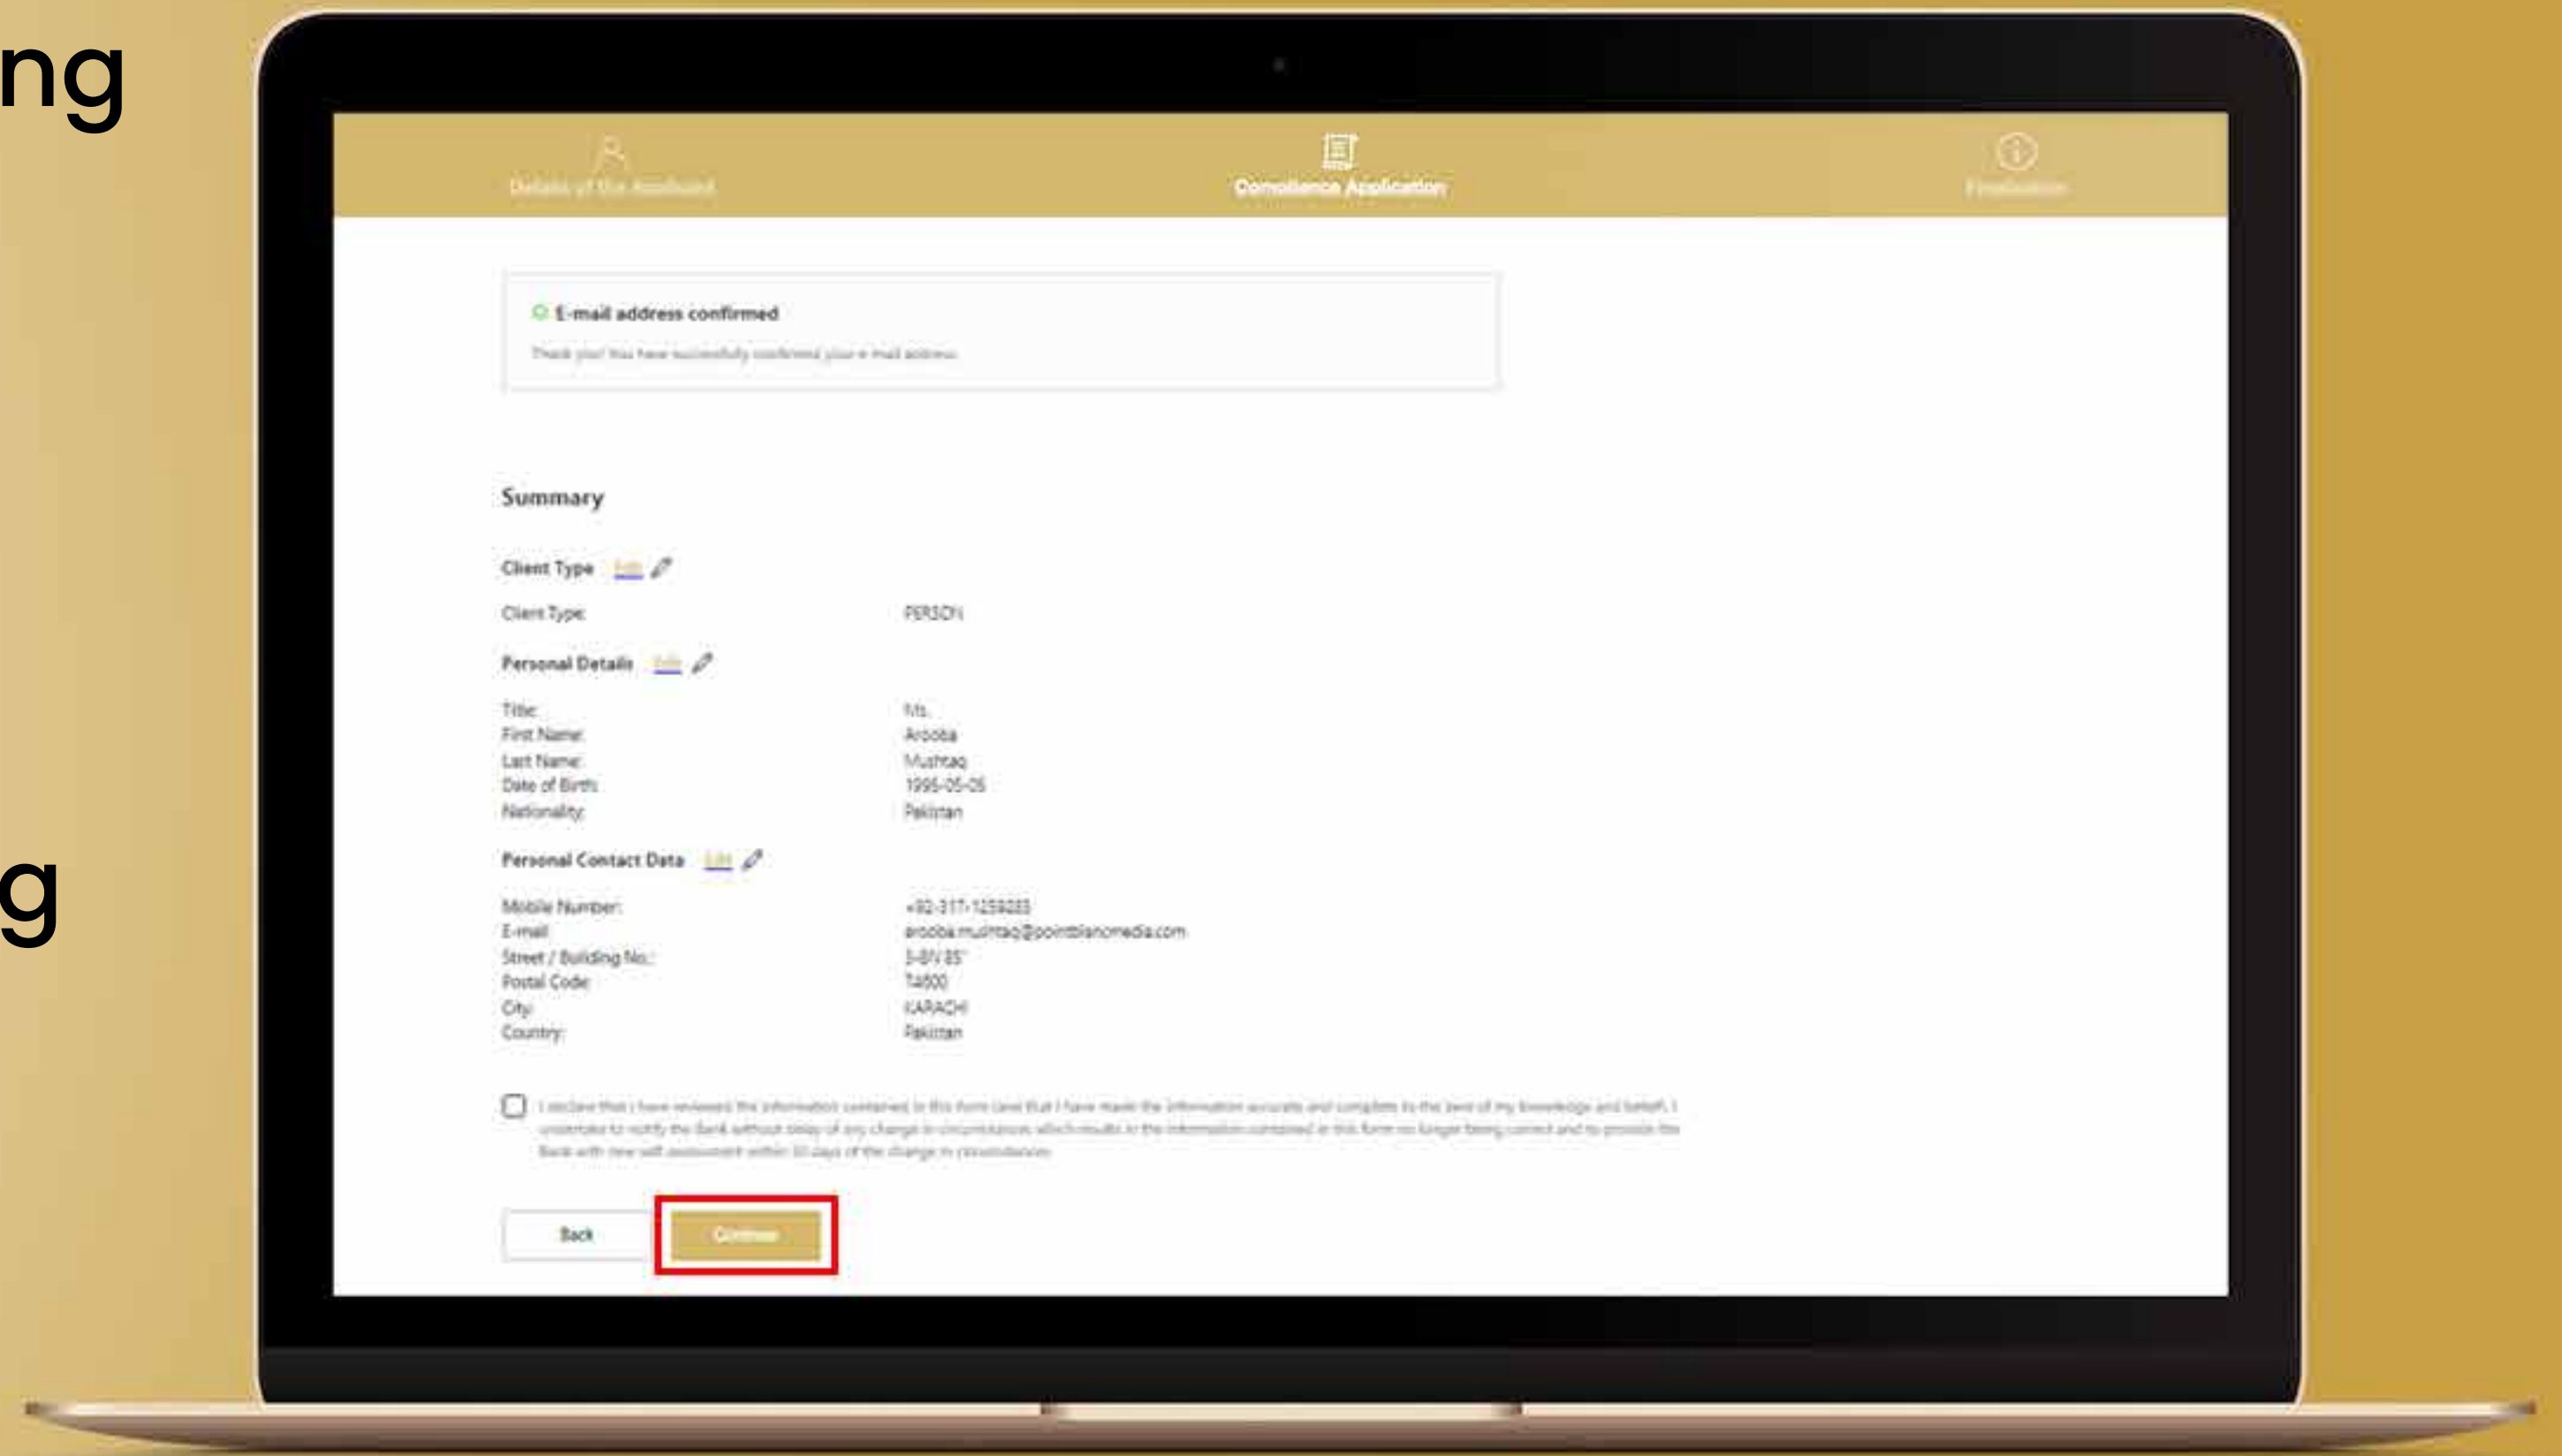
ng

g

Details of the Applicant

Compliance Application

Finalisation

E-mail address confirmed

Thank you! You have successfully confirmed your e-mail address.

Summary

Client Type Edit

Client Type: PERSON

Personal Details Edit

Title: Ms.
First Name: Arooba
Last Name: Mushtaq
Date of Birth: 1995-05-05
Nationality: Pakistan

Personal Contact Data Edit

Mobile Number: +92-317-1259233
E-mail: arooba.mushtaq@pointblancmedia.com
Street / Building No.: 3-BV 85'
Postal Code: 74600
City: KARACHI
Country: Pakistan

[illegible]

Back

Continue